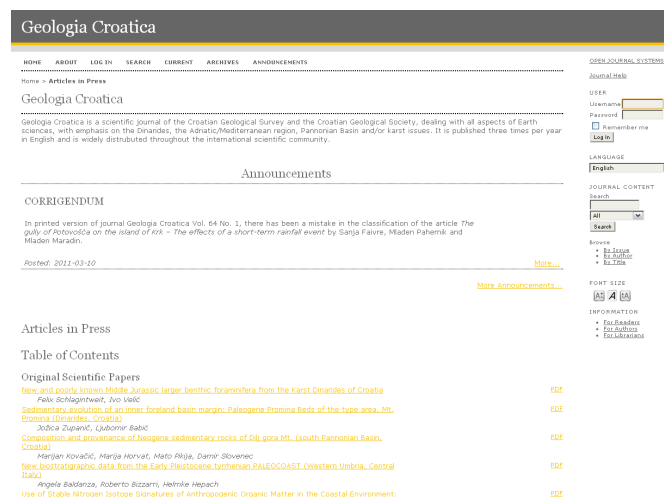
Geologia Croatica

HOME ABOUT LOG IN SEARCH CURRENT ARCHIVES ANNOUNCEMENTS

Home > Articles in Press

Geologia Croatica

Geologia Croatica is a scientific journal of the Croatian Geological Survey and the Croatian Geological Society, dealing with all aspects of Earth sciences, with emphasis on the Dinarides, the Adriatic/Mediterranean region, Pannonian Basin and/or karst issues. It is published three times per year in English and is widely distributed throughout the international scientific community.

Announcements

CORRIGENDUM

In printed version of journal Geologia Croatica Vol. 64 No. 1, there has been a mistake in the classification of the article The gully of Potovošća on the island of Krk – The effects of a short-term rainfall event by Sanja Faivre, Mladen Pahernik and Mladen Maradin.

Posted: 2011-03-10

More...

More Announcements...

Articles in Press

Table of Contents

Original Scientific Papers

New and poorly known Middle Jurassic larger benthic foraminifera from the Karst Dinarides of Croatia
Felix Schlagintweit, Ivo Velić
PDF

Sedimentary evolution of an inner foreland basin margin: Paleogene Promina Beds of the type area, Mt. Promina (Dinarides, Croatia)
Jožica Zupanič, Ljubomir Babić
PDF

Composition and provenance of Neogene sedimentary rocks of Dilj gora Mt. (south Pannonian Basin, Croatia)
Marijan Kovačić, Marija Horvat, Mato Pikija, Darnir Slovenec
PDF

New biostratigraphic data from the Early Pleistocene tyrrhenian PALEOCOAST (western Umbria, Central Italy)
Angela Baldanza, Roberto Bizzarri, Helmke Hepach
PDF

Use of Stable Nitrogen Isotope Signatures of Anthropogenic Organic Matter in the Coastal Environment:
PDF

OPEN JOURNAL SYSTEMS

Journal Help

USER
Username
Password
Remember me
Log In

LANGUAGE
English

JOURNAL CONTENT
Search
All
Search

Browse
By Issue
By Author
By Title

FONT SIZE

INFORMATION
For Readers
For Authors
For Librarians